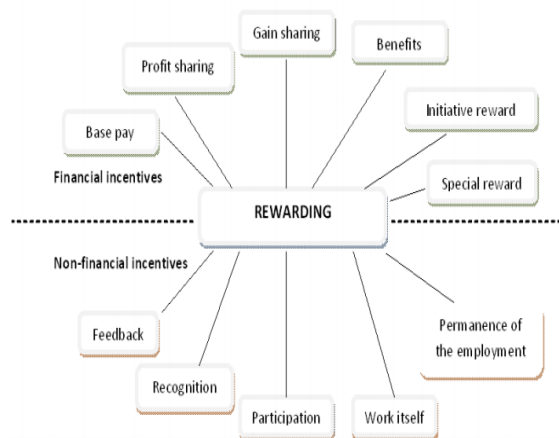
Gain sharing

Benefits

Profit sharing

Initiative reward

Base pay

Financial incentives

Special reward

REWARDING

Non-financial incentives

Feedback

Permanence of the employment

Recognition

Participation

Work itself